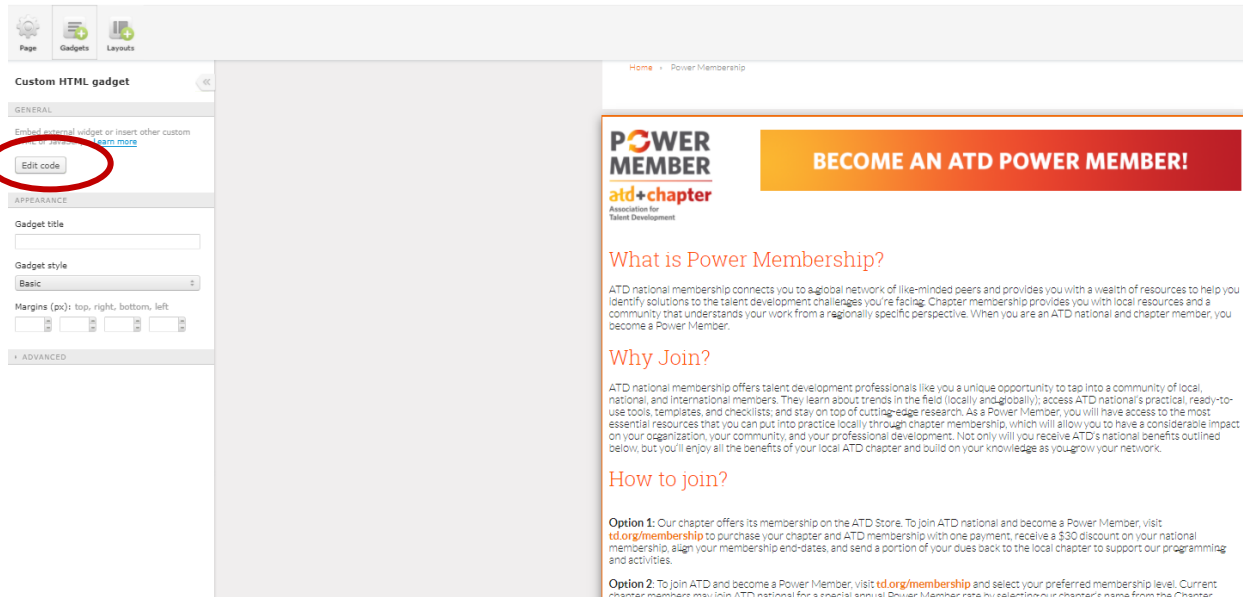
Page Gadgets Layouts

Custom HTML gadget

GENERAL

Embed external widget or insert other custom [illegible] or JavaScript. Learn more

Edit code

APPEARANCE

Gadget title

Gadget style

Basic

Margins (px): top, right, bottom, left

ADVANCED

Home • Power Membership

POWER MEMBER atd+chapter Association for Talent Development

BECOME AN ATD POWER MEMBER!

What is Power Membership?

ATD national membership connects you to a global network of like-minded peers and provides you with a wealth of resources to help you identify solutions to the talent development challenges you're facing. Chapter membership provides you with local resources and a community that understands your work from a regionally specific perspective. When you are an ATD national and chapter member, you become a Power Member.

Why Join?

ATD national membership offers talent development professionals like you a unique opportunity to tap into a community of local, national, and international members. They learn about trends in the field (locally and globally); access ATD national's practical, ready-to-use tools, templates, and checklists; and stay on top of cutting-edge research. As a Power Member, you will have access to the most essential resources that you can put into practice locally through chapter membership, which will allow you to have a considerable impact on your organization, your community, and your professional development. Not only will you receive ATD's national benefits outlined below, but you'll enjoy all the benefits of your local ATD chapter and build on your knowledge as you grow your network.

How to join?

Option 1: Our chapter offers its membership on the ATD Store. To join ATD national and become a Power Member, visit td.org/membership to purchase your chapter and ATD membership with one payment, receive a $30 discount on your national membership, align your membership end-dates, and send a portion of your dues back to the local chapter to support our programming and activities.

Option 2: To join ATD and become a Power Member, visit td.org/membership and select your preferred membership level. Current chapter members may join ATD national for a special annual Power Member rate by selecting our chapter's name from the Chapter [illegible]